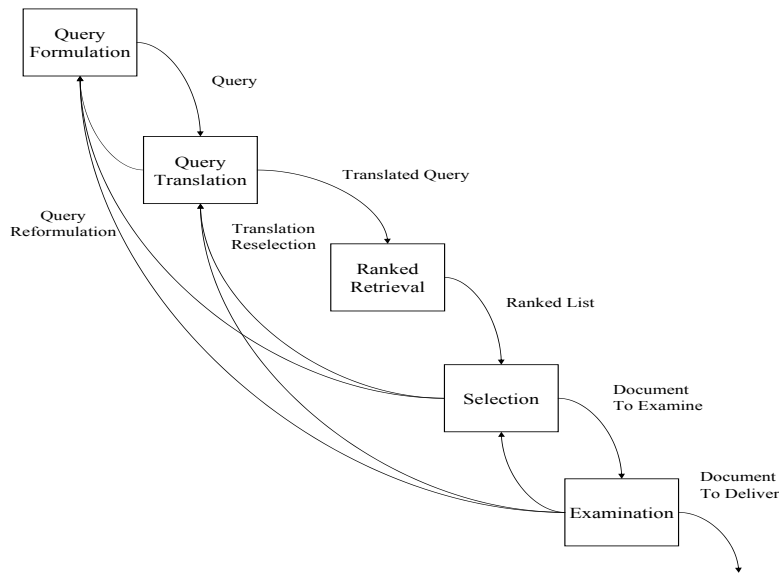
Query Formulation

Query

Query Translation

Translated Query

Query Reformulation

Translation Reselection

Ranked Retrieval

Ranked List

Selection

Document To Examine

Document To Deliver

Examination